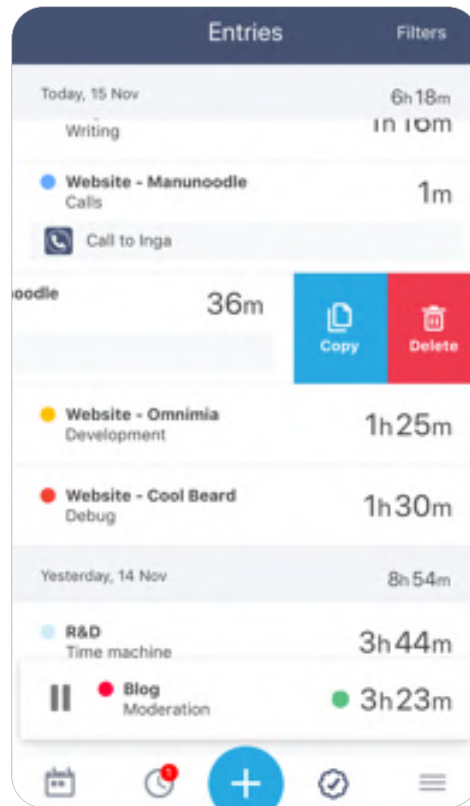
Entries Filters

Today, 15 Nov 6h 18m

Writing 1h 16m

Website - Manunoodle
Calls 1m

Call to Inga

oodle 36m

Copy Delete

Website - Omnimia
Development 1h 25m

Website - Cool Beard
Debug 1h 30m

Yesterday, 14 Nov 8h 54m

R&D
Time machine 3h 44m

Blog
Moderation 3h 23m

1